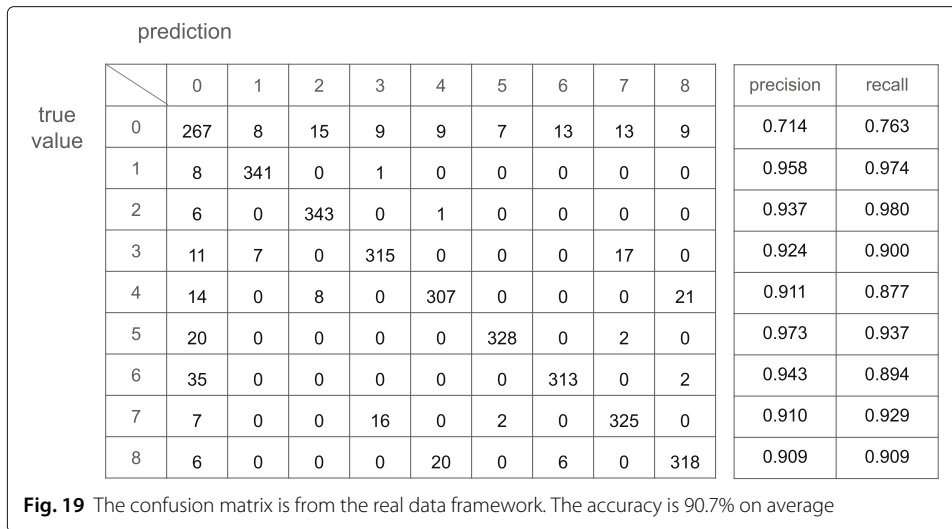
prediction

true value

| | 0 | 1 | 2 | 3 | 4 | 5 | 6 | 7 | 8 |
|---|---|---|---|---|---|---|---|---|---|
| 0 | 267 | 8 | 15 | 9 | 9 | 7 | 13 | 13 | 9 |
| 1 | 8 | 341 | 0 | 1 | 0 | 0 | 0 | 0 | 0 |
| 2 | 6 | 0 | 343 | 0 | 1 | 0 | 0 | 0 | 0 |
| 3 | 11 | 7 | 0 | 315 | 0 | 0 | 0 | 17 | 0 |
| 4 | 14 | 0 | 8 | 0 | 307 | 0 | 0 | 0 | 21 |
| 5 | 20 | 0 | 0 | 0 | 0 | 328 | 0 | 2 | 0 |
| 6 | 35 | 0 | 0 | 0 | 0 | 0 | 313 | 0 | 2 |
| 7 | 7 | 0 | 0 | 16 | 0 | 2 | 0 | 325 | 0 |
| 8 | 6 | 0 | 0 | 0 | 20 | 0 | 6 | 0 | 318 |

| precision | recall |
|---|---|
| 0.714 | 0.763 |
| 0.958 | 0.974 |
| 0.937 | 0.980 |
| 0.924 | 0.900 |
| 0.911 | 0.877 |
| 0.973 | 0.937 |
| 0.943 | 0.894 |
| 0.910 | 0.929 |
| 0.909 | 0.909 |

**Fig. 19** The confusion matrix is from the real data framework. The accuracy is 90.7% on average